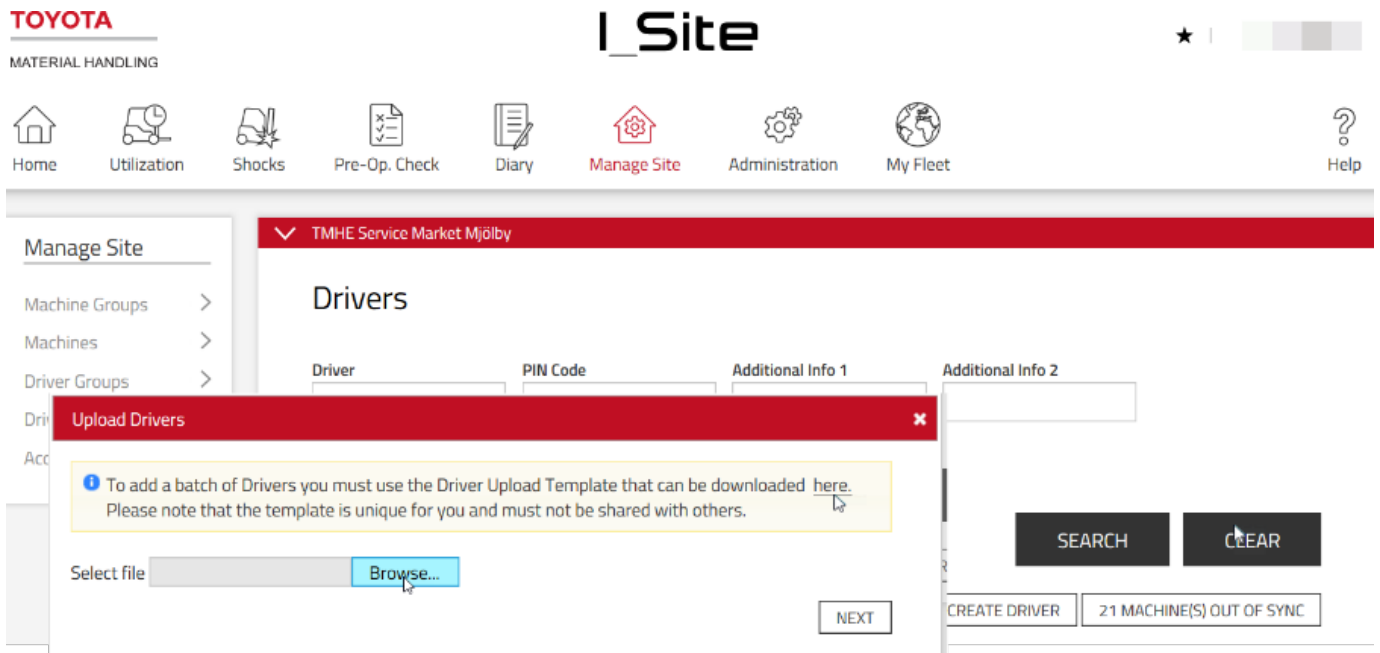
TOYOTA
MATERIAL HANDLING

I_Site

Home Utilization Shocks Pre-Op. Check Diary Manage Site Administration My Fleet Help

Manage Site

Machine Groups
Machines
Driver Groups
Dri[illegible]
Acc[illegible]

TMHE Service Market Mjölby

Drivers

Driver
PIN Code
Additional Info 1
Additional Info 2

Upload Drivers ×

To add a batch of Drivers you must use the Driver Upload Template that can be downloaded here.
Please note that the template is unique for you and must not be shared with others.

Select file Browse...

NEXT

SEARCH
CLEAR

CREATE DRIVER
21 MACHINE(S) OUT OF SYNC